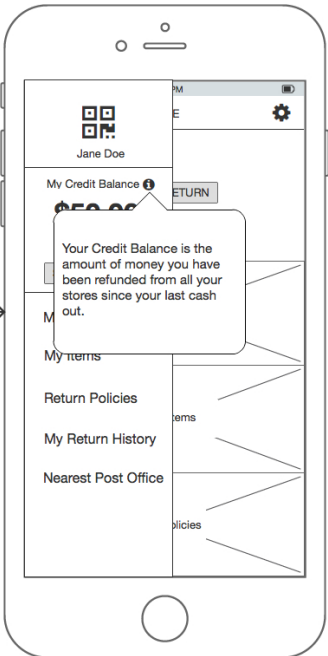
PM

E

Jane Doe

My Credit Balance

RETURN

Your Credit Balance is the amount of money you have been refunded from all your stores since your last cash out.

M

My Items

Return Policies

My Return History

Nearest Post Office

tems

olicies